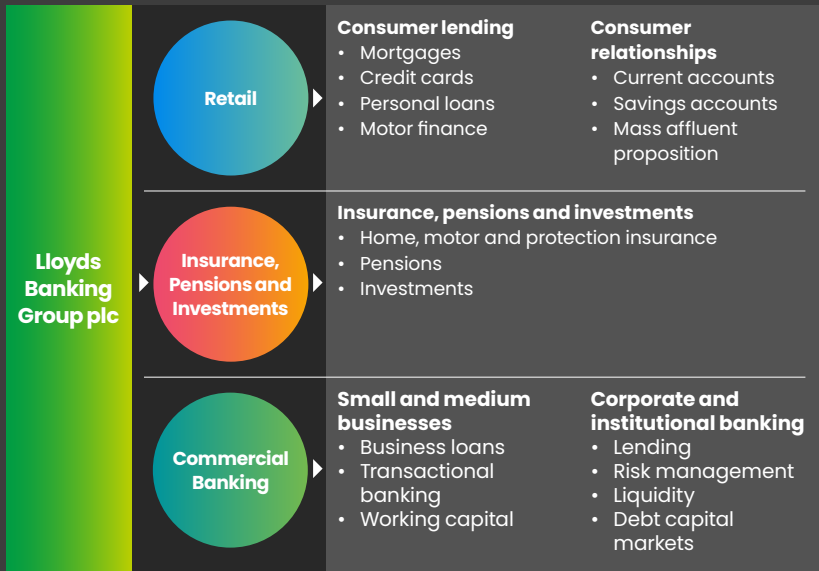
Lloyds Banking Group plc

Retail

Consumer lending
• Mortgages
• Credit cards
• Personal loans
• Motor finance

Consumer relationships
• Current accounts
• Savings accounts
• Mass affluent proposition

Insurance, Pensions and Investments

Insurance, pensions and investments
• Home, motor and protection insurance
• Pensions
• Investments

Commercial Banking

Small and medium businesses
• Business loans
• Transactional banking
• Working capital

Corporate and institutional banking
• Lending
• Risk management
• Liquidity
• Debt capital markets